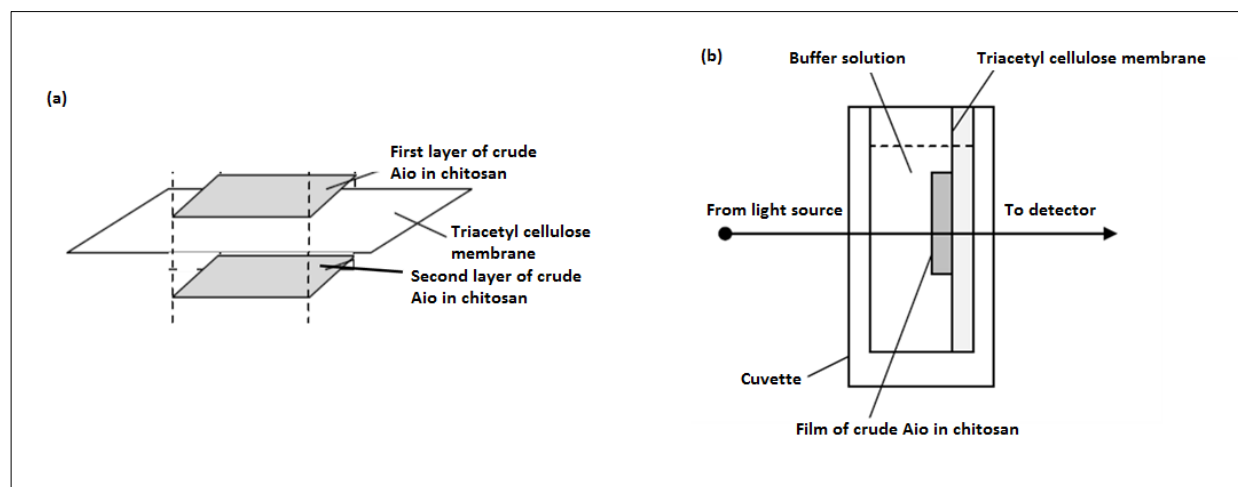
(a)

First layer of crude Aio in chitosan

Triacetyl cellulose membrane

Second layer of crude Aio in chitosan

(b)

Buffer solution

Triacetyl cellulose membrane

From light source

To detector

Cuvette

Film of crude Aio in chitosan